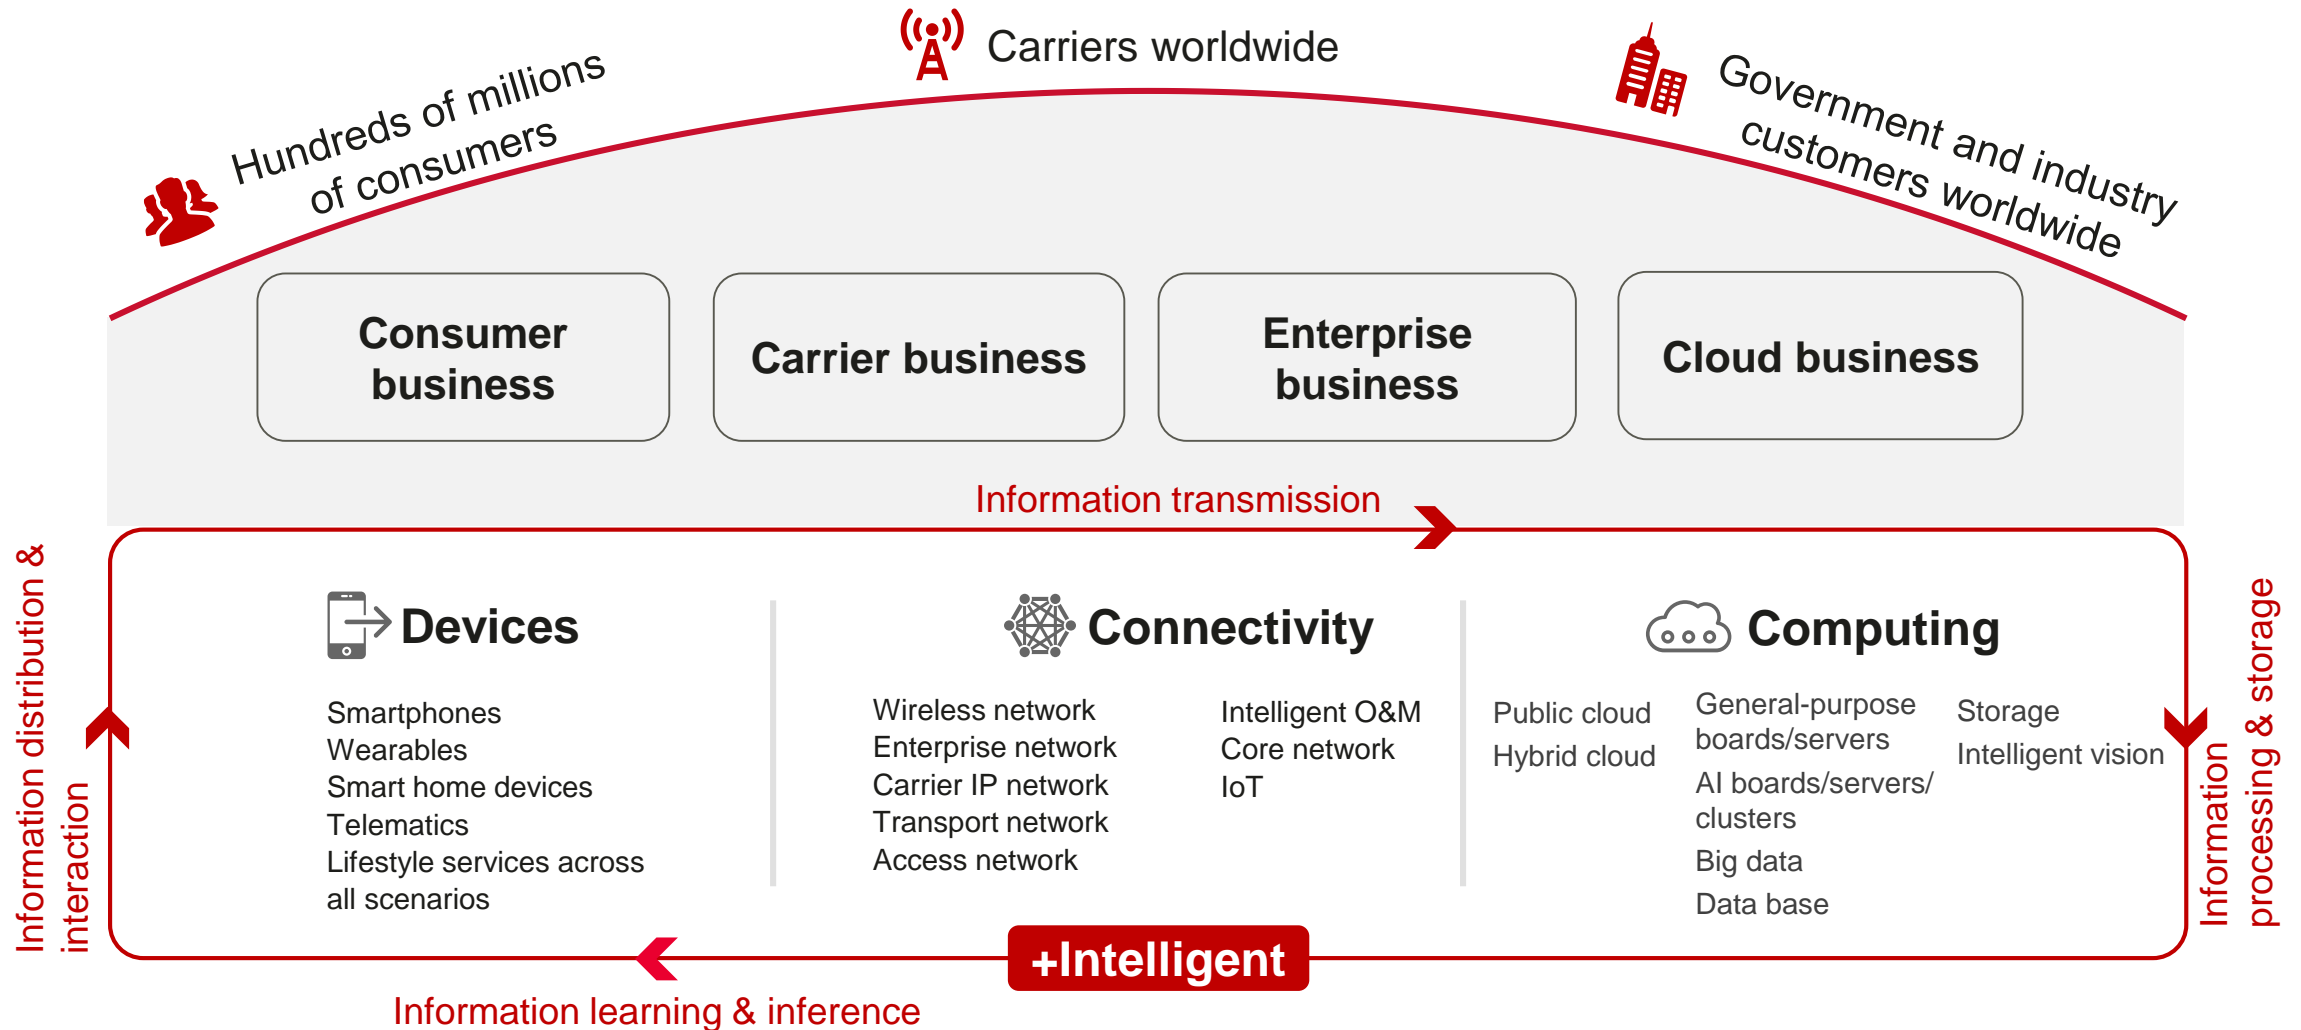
Hundreds of millions of consumers

Carriers worldwide

Government and industry customers worldwide

Consumer business

Carrier business

Enterprise business

Cloud business

Information transmission

Information distribution & interaction

Devices

Smartphones
Wearables
Smart home devices
Telematics
Lifestyle services across all scenarios

Connectivity

Wireless network
Enterprise network
Carrier IP network
Transport network
Access network

Intelligent O&M
Core network
IoT

Computing

Public cloud
Hybrid cloud

General-purpose boards/servers
AI boards/servers/ clusters
Big data
Data base

Storage
Intelligent vision

Information processing & storage

+Intelligent

Information learning & inference